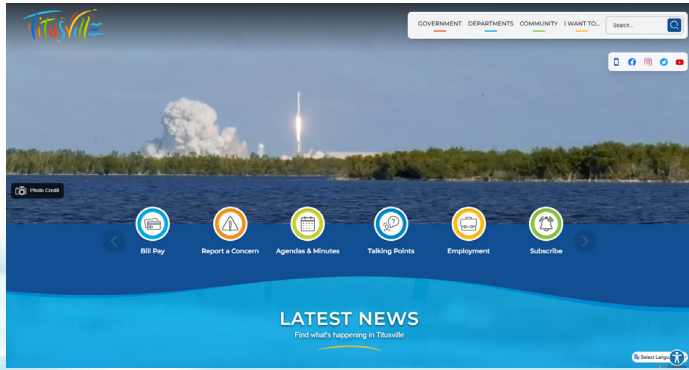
Titusville

GOVERNMENT DEPARTMENTS COMMUNITY I WANT TO...

Search...

Photo Credit

Bill Pay

Report a Concern

Agendas & Minutes

Talking Points

Employment

Subscribe

LATEST NEWS

Find what's happening in Titusville

Select Langu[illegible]